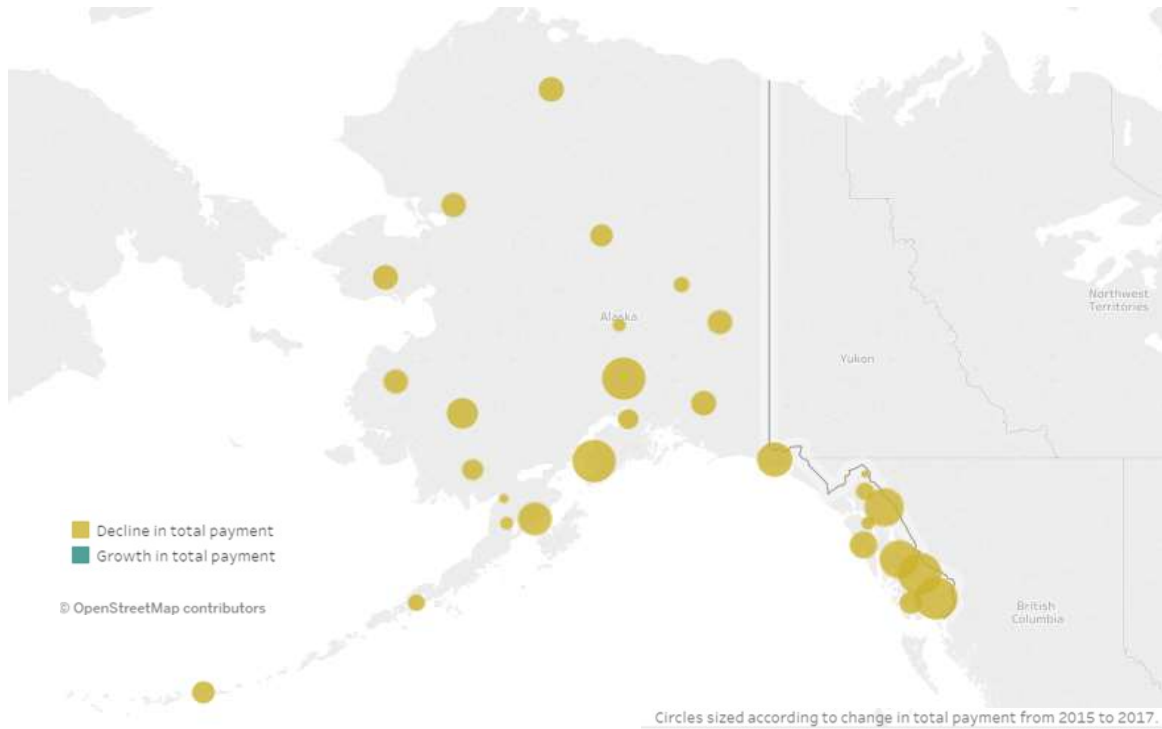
Alaska

Yukon

Northwest Territories

British Columbia

Decline in total payment
Growth in total payment

© OpenStreetMap contributors

Circles sized according to change in total payment from 2015 to 2017.